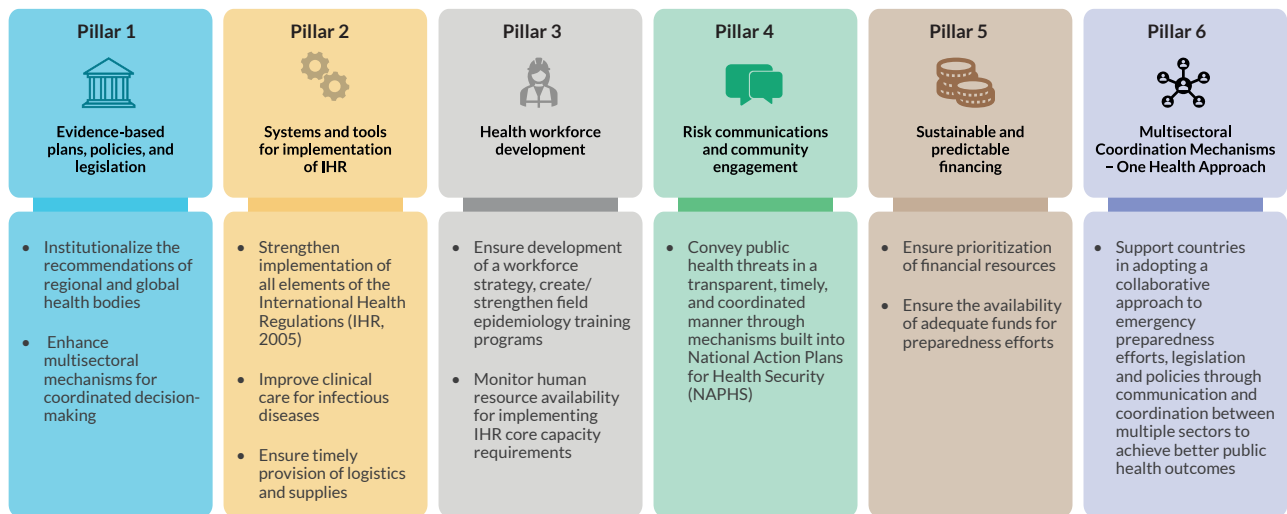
Pillar 1

Evidence-based plans, policies, and legislation

- Institutionalize the recommendations of regional and global health bodies
- Enhance multisectoral mechanisms for coordinated decision-making

Pillar 2

Systems and tools for implementation of IHR

- Strengthen implementation of all elements of the International Health Regulations (IHR, 2005)
- Improve clinical care for infectious diseases
- Ensure timely provision of logistics and supplies

Pillar 3

Health workforce development

- Ensure development of a workforce strategy, create/ strengthen field epidemiology training programs
- Monitor human resource availability for implementing IHR core capacity requirements

Pillar 4

Risk communications and community engagement

- Convey public health threats in a transparent, timely, and coordinated manner through mechanisms built into National Action Plans for Health Security (NAPHS)

Pillar 5

Sustainable and predictable financing

- Ensure prioritization of financial resources
- Ensure the availability of adequate funds for preparedness efforts

Pillar 6

Multisectoral Coordination Mechanisms – One Health Approach

- Support countries in adopting a collaborative approach to emergency preparedness efforts, legislation and policies through communication and coordination between multiple sectors to achieve better public health outcomes